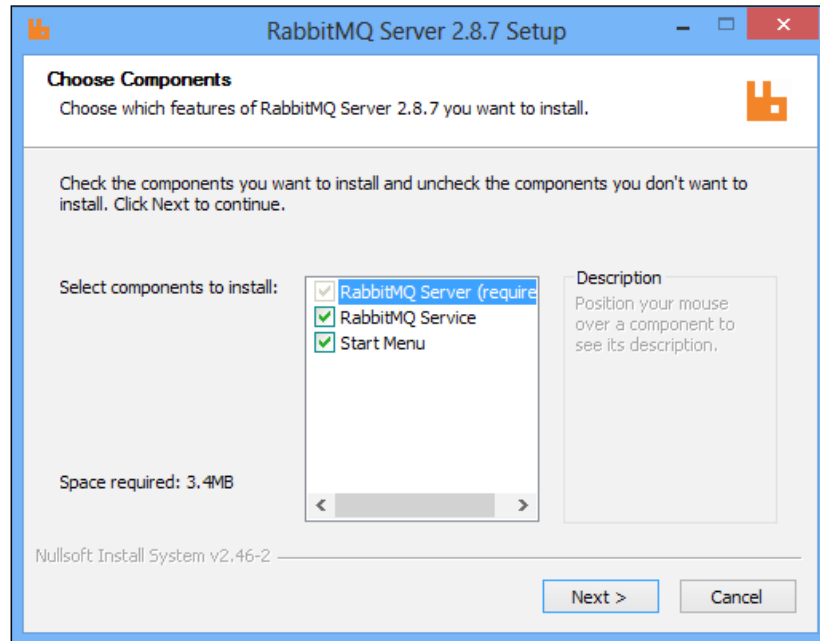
RabbitMQ Server 2.8.7 Setup

Choose Components
Choose which features of RabbitMQ Server 2.8.7 you want to install.

Check the components you want to install and uncheck the components you don't want to install. Click Next to continue.

Select components to install:

RabbitMQ Server (require
RabbitMQ Service
Start Menu

Description
Position your mouse over a component to see its description.

Space required: 3.4MB

Nullsoft Install System v2.46-2

Next >
Cancel